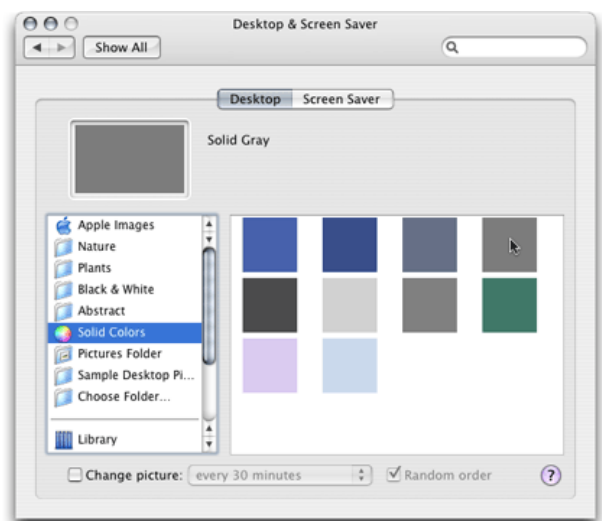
Desktop & Screen Saver

Show All

Desktop Screen Saver

Solid Gray

Apple Images
Nature
Plants
Black & White
Abstract
Solid Colors
Pictures Folder
Sample Desktop Pi...
Choose Folder...

Library

Change picture: every 30 minutes

Random order

?